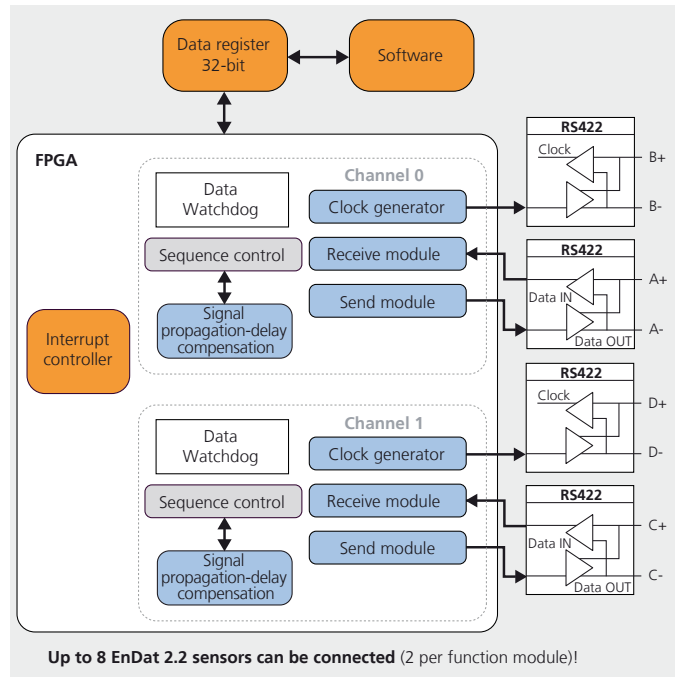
Data register 32-bit

Software

FPGA

Interrupt controller

Channel 0

Data Watchdog

Clock generator

Sequence control

Receive module

Send module

Signal propagation-delay compensation

Channel 1

Data Watchdog

Clock generator

Sequence control

Receive module

Send module

Signal propagation-delay compensation

RS422
Clock
B+
B-

RS422
Data IN
Data OUT
A+
A-

RS422
Clock
D+
D-

RS422
Data IN
Data OUT
C+
C-

**Up to 8 EnDat 2.2 sensors can be connected** (2 per function module)!